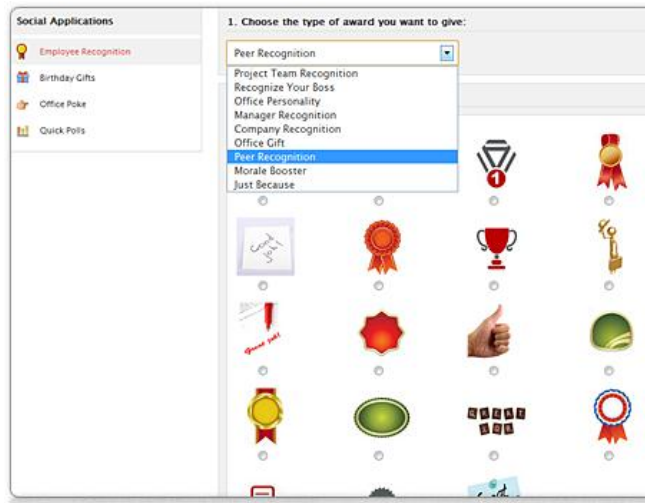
Social Applications

Employee Recognition

Birthday Gifts

Office Poke

Quick Polls

1. Choose the type of award you want to give:

Peer Recognition

Project Team Recognition
Recognize Your Boss
Office Personality
Manager Recognition
Company Recognition
Office Gift
Peer Recognition
Morale Booster
Just Because

Good Job!

Great Job!

GREAT JOB